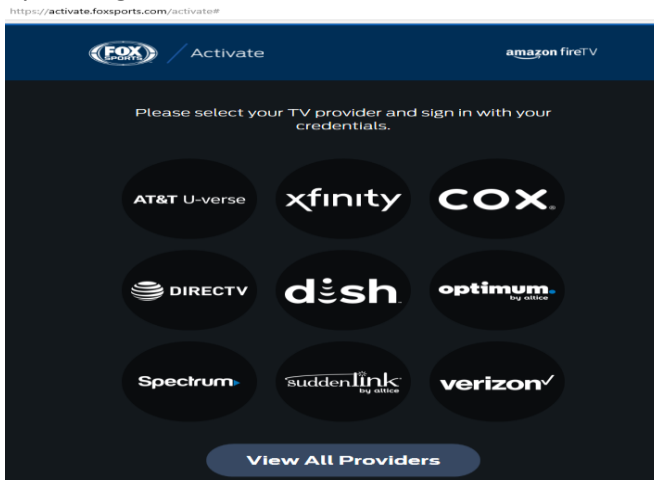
https://activate.foxsports.com/activate#

FOX SPORTS / Activate

amazon fireTV

Please select your TV provider and sign in with your credentials.

AT&T U-verse

xfinity

COX

DIRECTV

dish

optimum. by altice

Spectrum

suddenlink by altice

verizon✓

View All Providers